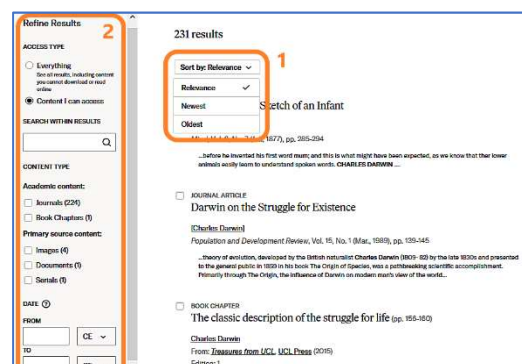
Refine Results

2

ACCESS TYPE

Everything
See all results, including content you cannot download or read online

Content I can access

SEARCH WITHIN RESULTS

CONTENT TYPE

Academic content:

Journals (224)

Book Chapters (1)

Primary source content:

Images (4)

Documents (1)

Serials (1)

DATE

FROM

CE

TO

231 results

Sort by: Relevance

1

Relevance

Newest

Oldest

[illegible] Sketch of an Infant

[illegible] 1877), pp. 285-294

...before he invented his first word mum; and this is what might have been expected, as we know that their lower animals easily learn to understand spoken words. CHARLES DARWIN ...

JOURNAL ARTICLE

Darwin on the Struggle for Existence

[Charles Darwin]

Population and Development Review, Vol. 15, No. 1 (Mar., 1989), pp. 139-145

...theory of evolution, developed by the British naturalist Charles Darwin (1809–82) by the late 1830s and presented to the general public in 1859 in his book The Origin of Species, was a pathbreaking scientific accomplishment. Primarily through The Origin, the influence of Darwin on modern man's view of the world...

BOOK CHAPTER

The classic description of the struggle for life (pp. 156-160)

Charles Darwin

From: Treasures from UCL, UCL Press (2015)

Edition: 1